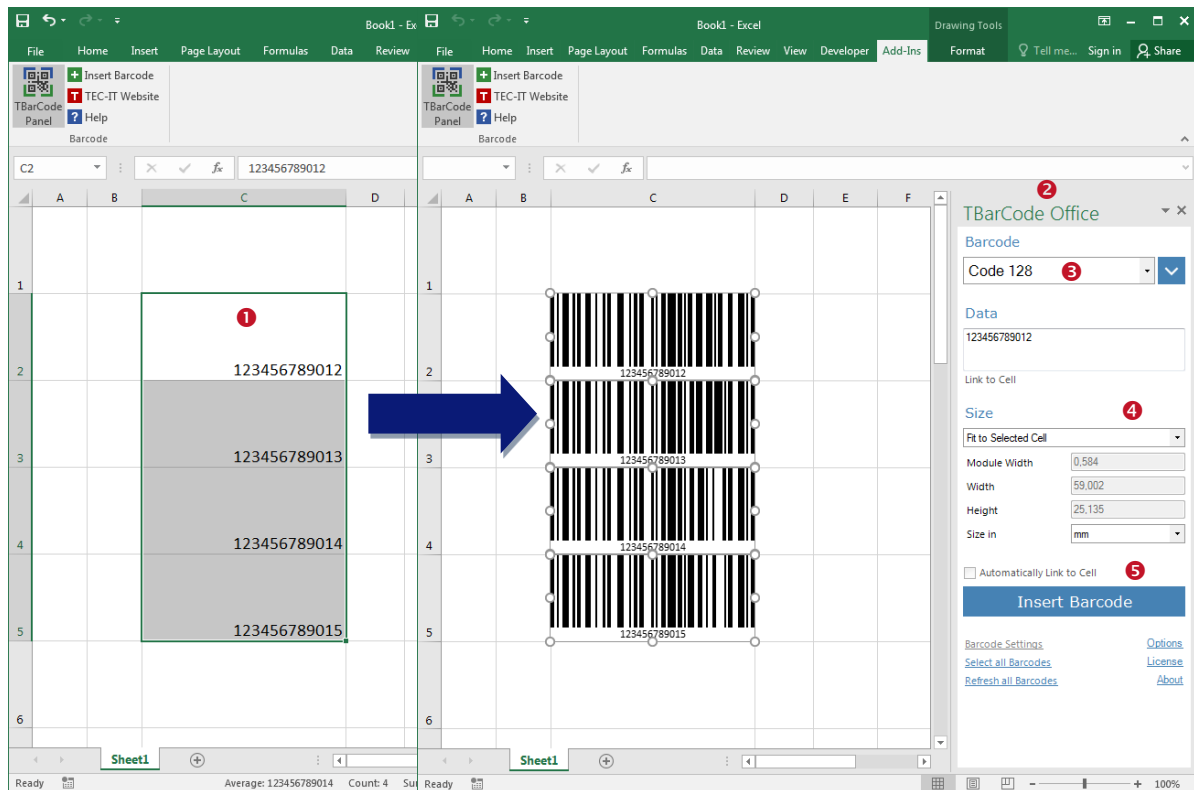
Book1 - Ex

File Home Insert Page Layout Formulas Data Review

TBarCode Panel
Insert Barcode
TEC-IT Website
Help
Barcode

C2
$f_x$ 123456789012

| | A | B | C | D |
|---|---|---|---|---|
| 1 | | | | |
| 2 | | | 123456789012 | |
| 3 | | | 123456789013 | |
| 4 | | | 123456789014 | |
| 5 | | | 123456789015 | |
| 6 | | | | |

1

Sheet1

Ready Average: 123456789014 Count: 4 Su

Book1 - Excel

Drawing Tools

File Home Insert Page Layout Formulas Data Review View Developer Add-Ins Format Tell me... Sign in Share

TBarCode Panel
Insert Barcode
TEC-IT Website
Help
Barcode

$f_x$

A B C D E F
1
2
3
4
5
6

123456789012
123456789013
123456789014
123456789015

Sheet1

Ready

2
TBarCode Office

Barcode
Code 128 3

Data
123456789012
Link to Cell

Size 4
Fit to Selected Cell
Module Width 0,584
Width 59,002
Height 25,135
Size in mm

Automatically Link to Cell 5

Insert Barcode

Barcode Settings Options
Select all Barcodes License
Refresh all Barcodes About

100%